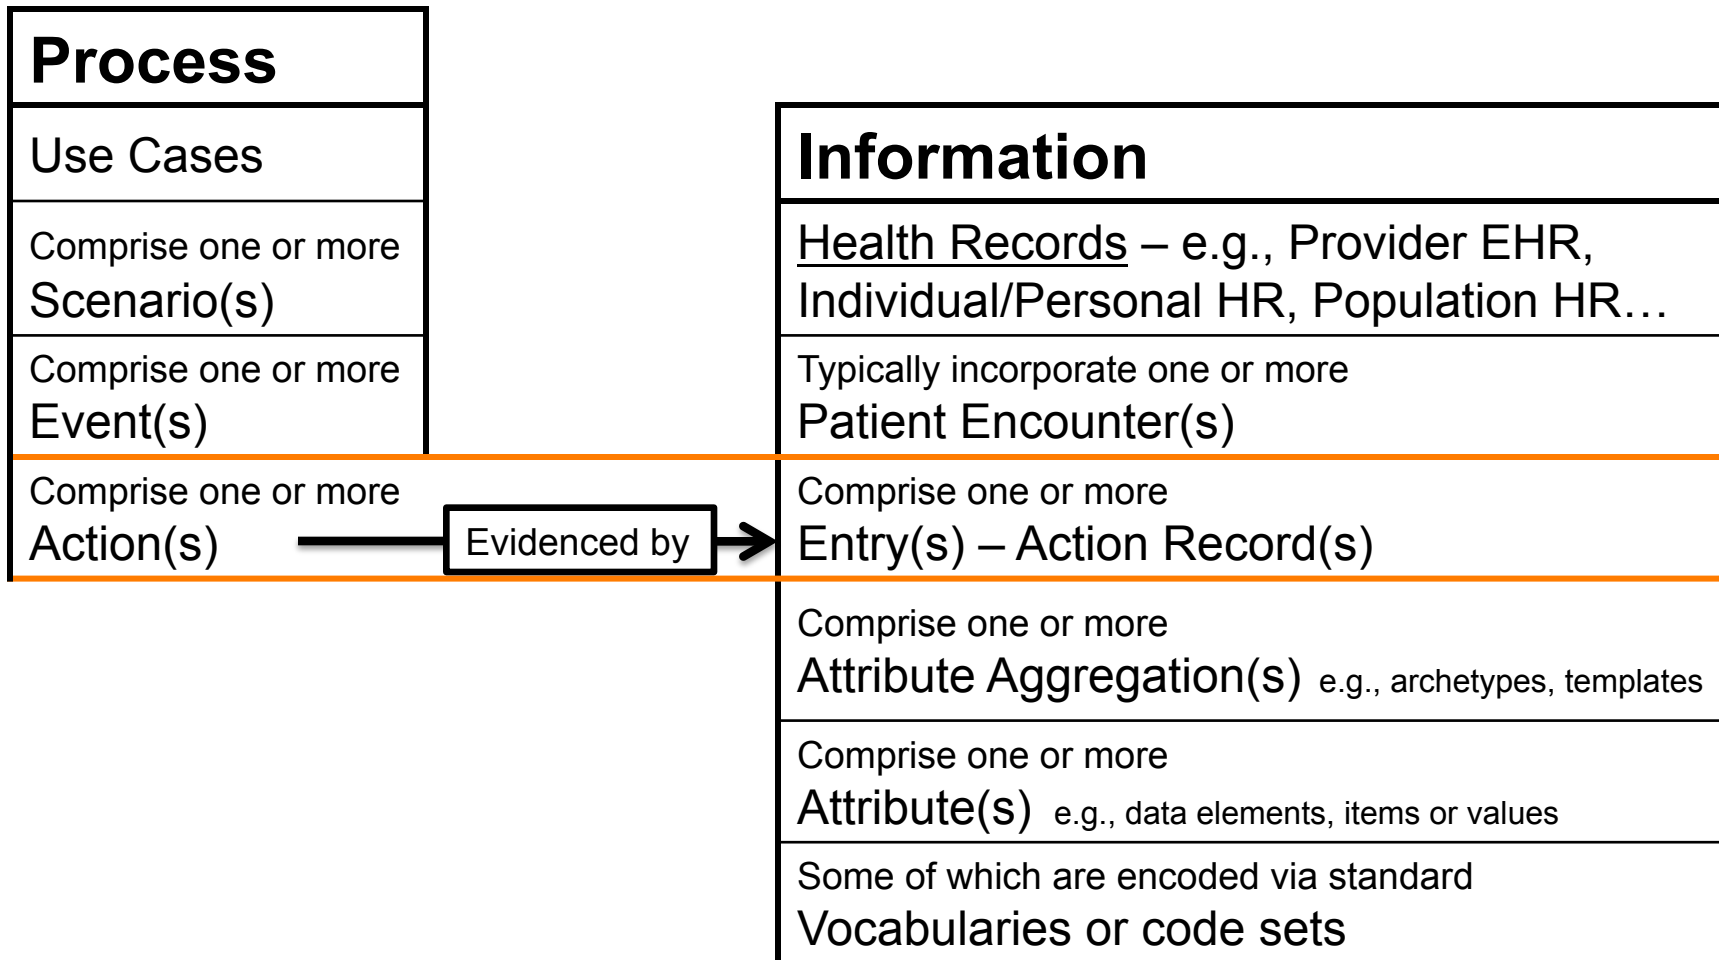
Process

Use Cases

Comprise one or more
Scenario(s)

Comprise one or more
Event(s)

Comprise one or more
Action(s)

Evidenced by

Information

Health Records – e.g., Provider EHR, Individual/Personal HR, Population HR…

Typically incorporate one or more
Patient Encounter(s)

Comprise one or more
Entry(s) – Action Record(s)

Comprise one or more
Attribute Aggregation(s) e.g., archetypes, templates

Comprise one or more
Attribute(s) e.g., data elements, items or values

Some of which are encoded via standard
Vocabularies or code sets